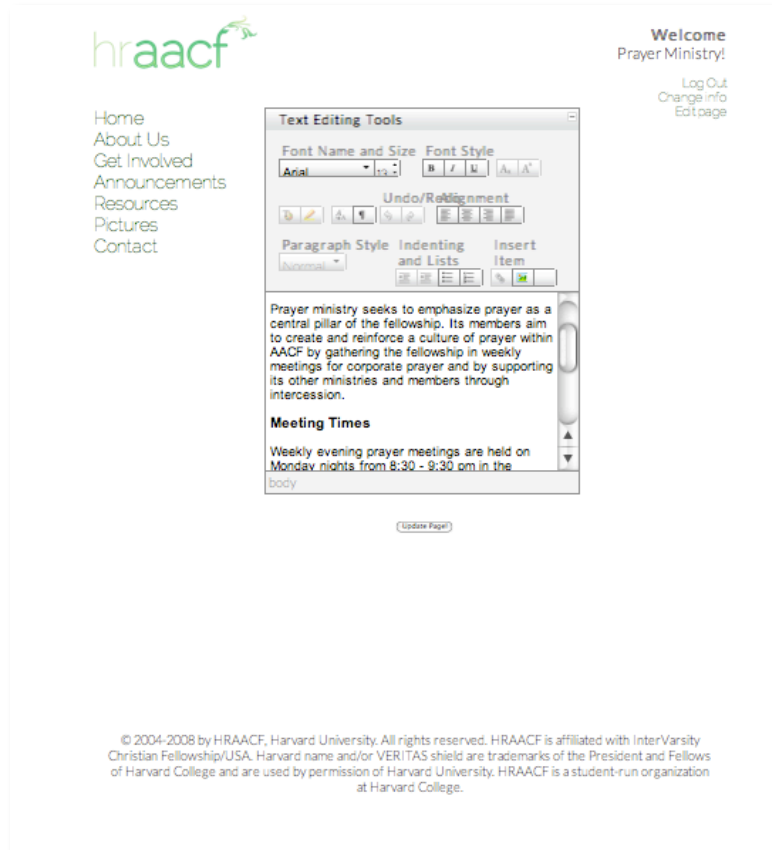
hraacf

Welcome
Prayer Ministry!

Log Out
Change info
Edit page

Home
About Us
Get Involved
Announcements
Resources
Pictures
Contact

Text Editing Tools

Font Name and Size
Arial
Font Style
B I U

Undo/Redo
Alignment

Paragraph Style
Normal
Indenting and Lists
Insert Item

Prayer ministry seeks to emphasize prayer as a central pillar of the fellowship. Its members aim to create and reinforce a culture of prayer within AACF by gathering the fellowship in weekly meetings for corporate prayer and by supporting its other ministries and members through intercession.

Meeting Times

Weekly evening prayer meetings are held on Monday nights from 8:30 - 9:30 pm in the

body

Update Page!

© 2004-2008 by HRAACF, Harvard University. All rights reserved. HRAACF is affiliated with InterVarsity Christian Fellowship/USA. Harvard name and/or VERITAS shield are trademarks of the President and Fellows of Harvard College and are used by permission of Harvard University. HRAACF is a student-run organization at Harvard College.